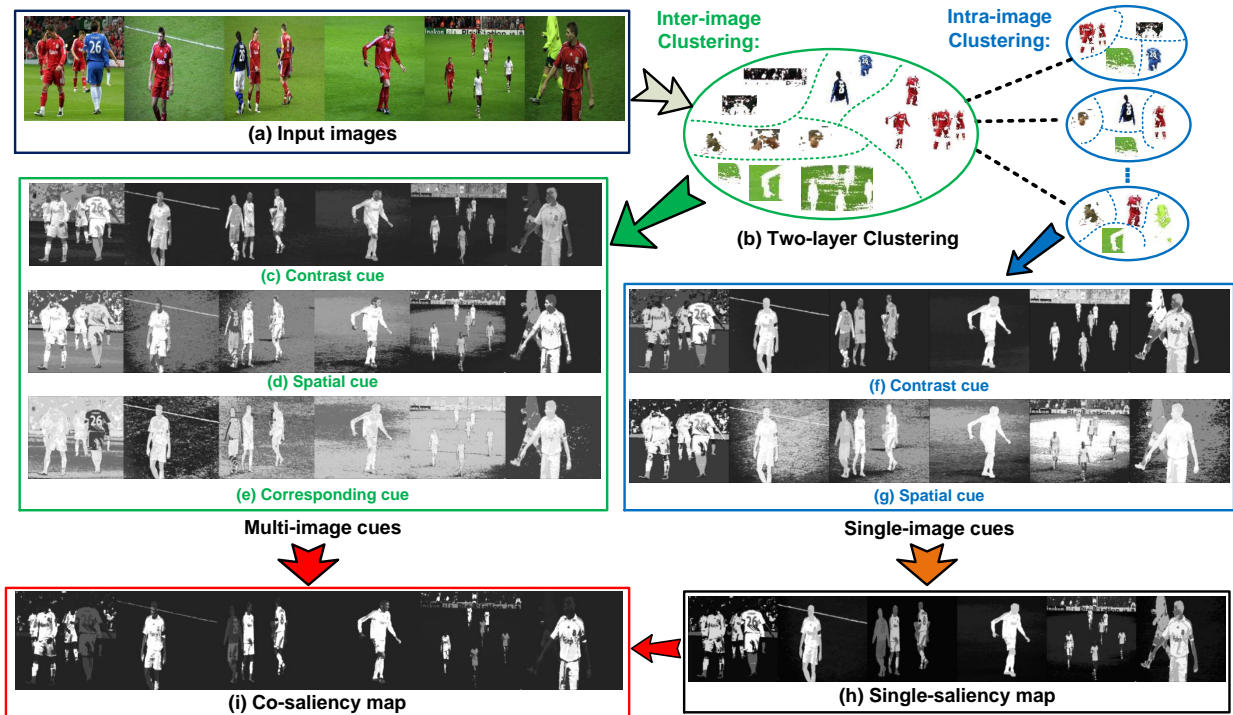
(a) Input images

Inter-image Clustering:

Intra-image Clustering:

(b) Two-layer Clustering

(c) Contrast cue

(d) Spatial cue

(e) Corresponding cue

Multi-image cues

(f) Contrast cue

(g) Spatial cue

Single-image cues

(i) Co-saliency map

(h) Single-saliency map